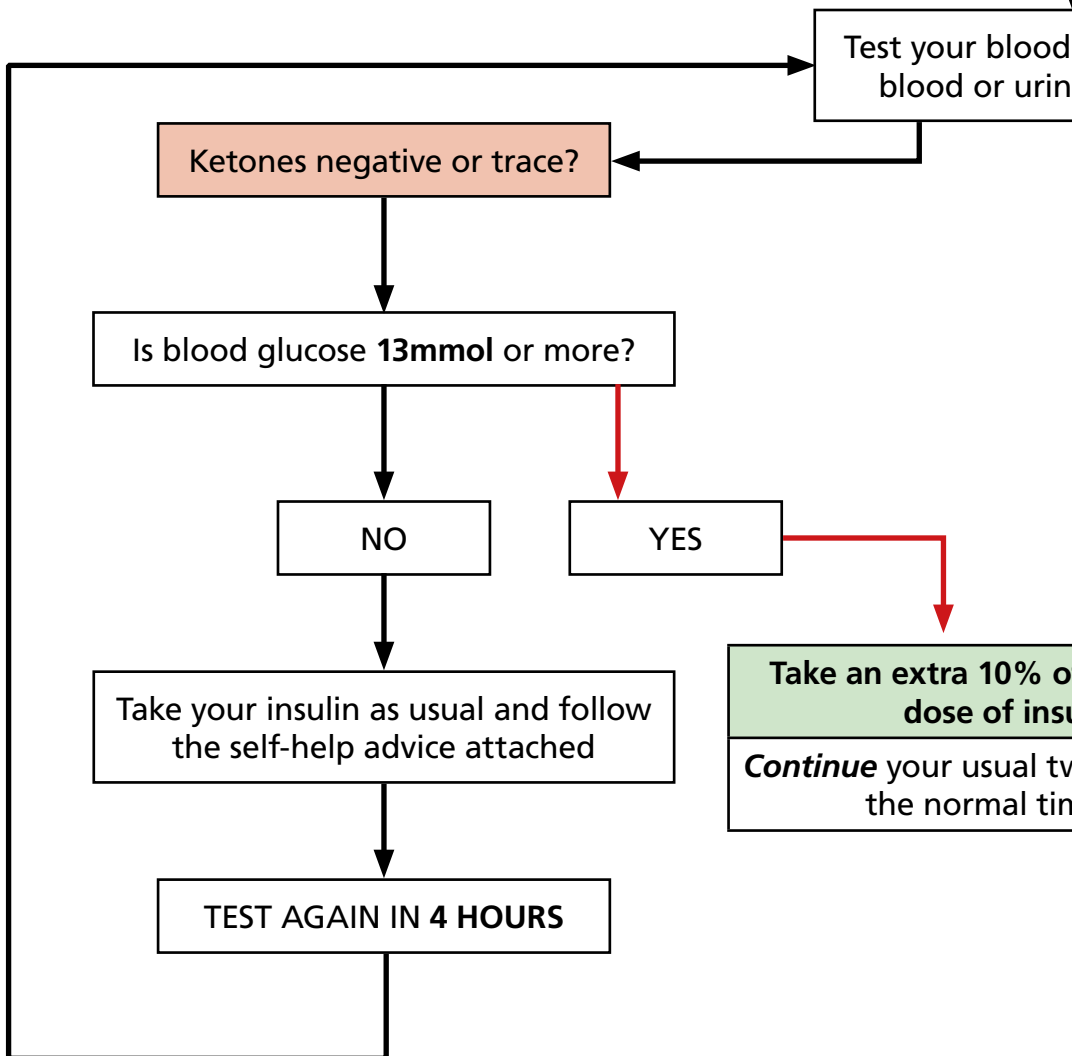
Test your blood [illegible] blood or urin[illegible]

Ketones negative or trace?

Is blood glucose **13mmol** or more?

NO

YES

Take your insulin as usual and follow the self-help advice attached

TEST AGAIN IN **4 HOURS**

**Take an extra 10% o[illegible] dose of insu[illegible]**

*Continue* your usual tw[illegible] the normal tim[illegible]